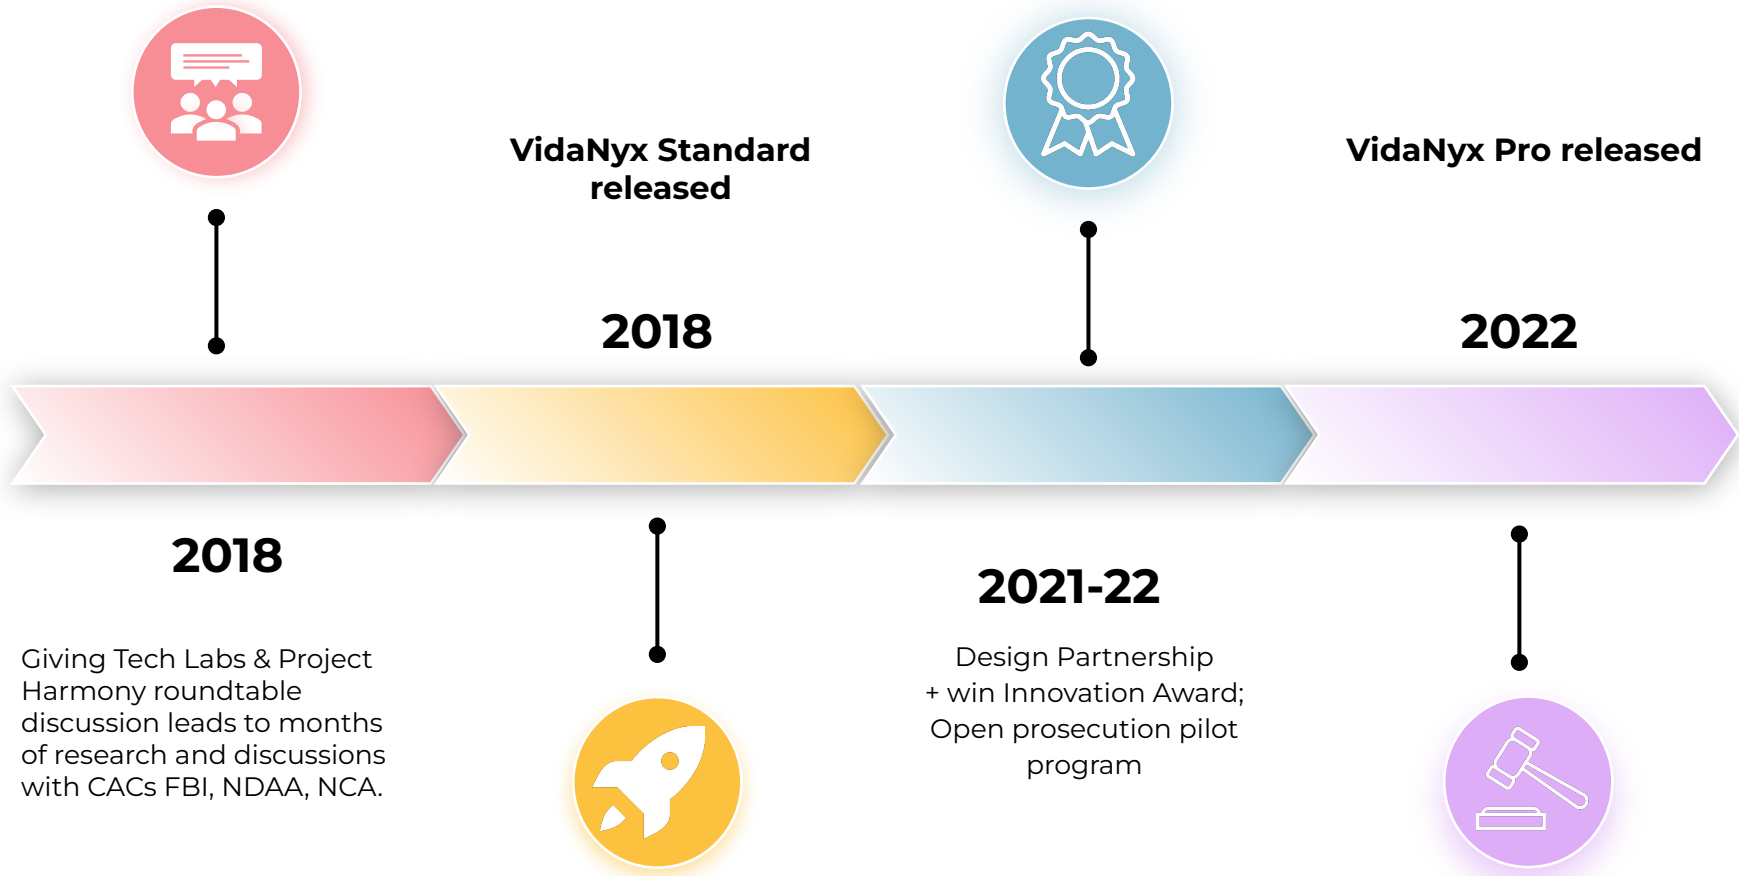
VidaNyx Standard released

2018

VidaNyx Pro released

2022

2018

Giving Tech Labs & Project Harmony roundtable discussion leads to months of research and discussions with CACs FBI, NDAA, NCA.

2021-22

Design Partnership + win Innovation Award; Open prosecution pilot program